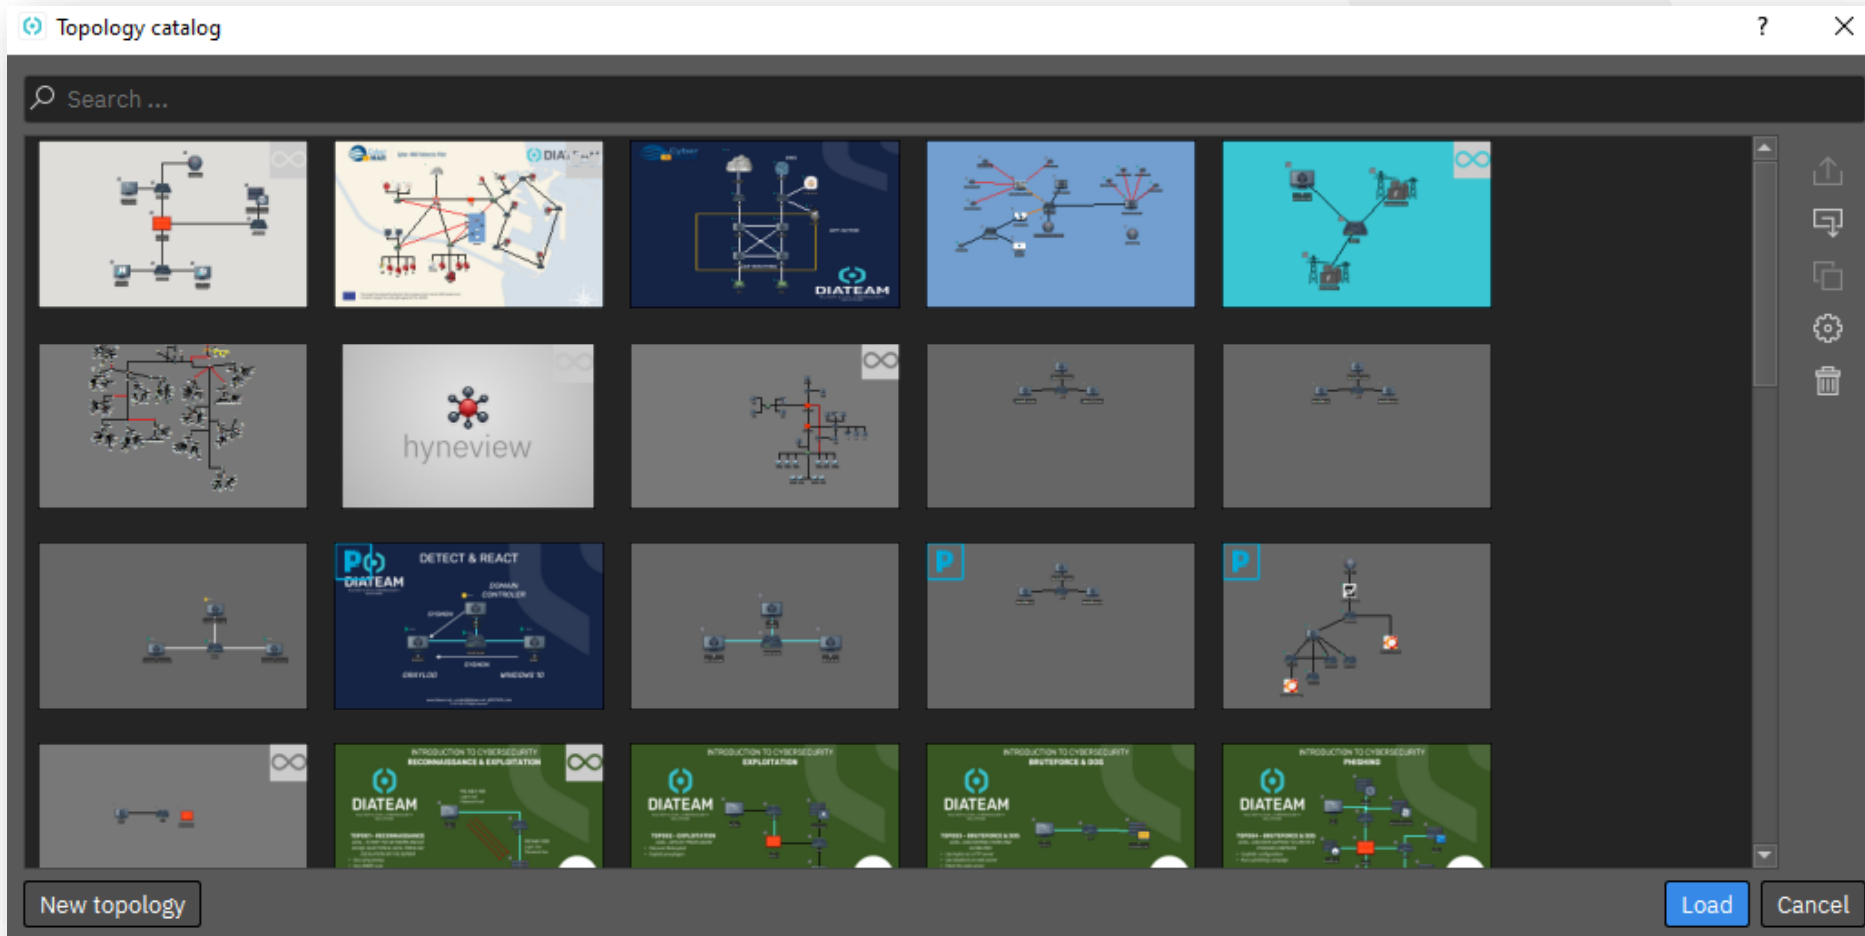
Topology catalog

?

Search ...

DIATEAM

hyneview

DETECT & REACT

DIATEAM

DOMAIN CONTROLLER

INTRODUCTION TO CYBERSECURITY RECONNAISSANCE & EXPLOITATION

DIATEAM

INTRODUCTION TO CYBERSECURITY EXPLOITATION

DIATEAM

INTRODUCTION TO CYBERSECURITY BRUTEFORCE & DOS

DIATEAM

INTRODUCTION TO CYBERSECURITY PHISHING

DIATEAM

New topology

Load

Cancel